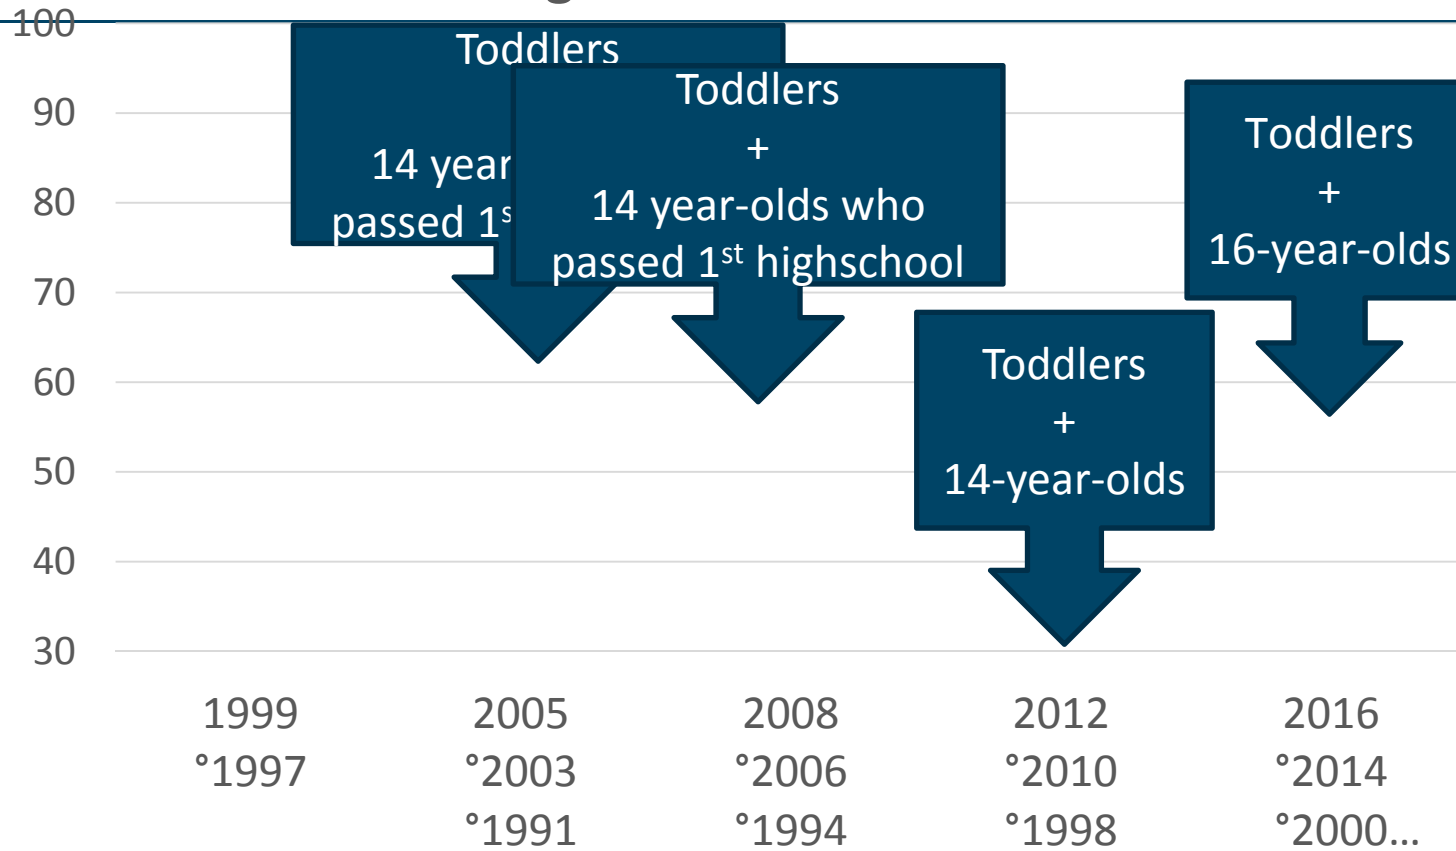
100
90
80
70
60
50
40
30

Toddlers
14 year
passed 1s

Toddlers
+
14 year-olds who
passed 1st highschool

Toddlers
+
16-year-olds

Toddlers
+
14-year-olds

1999
°1997

2005
°2003
°1991

2008
°2006
°1994

2012
°2010
°1998

2016
°2014
°2000...